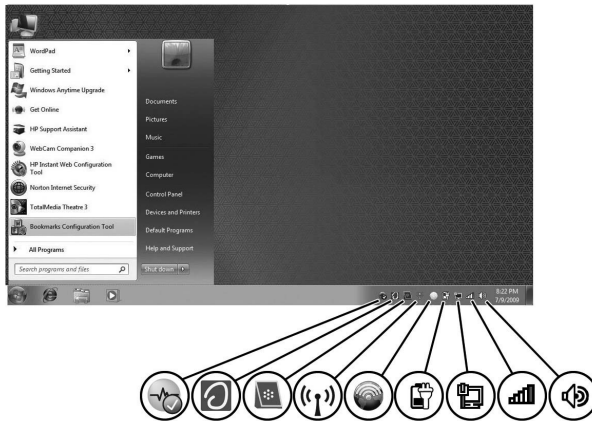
WordPad
Getting Started
Windows Anytime Upgrade
Get Online
HP Support Assistant
WebCam Companion 3
HP Instant Web Configuration Tool
Norton Internet Security
TotalMedia Theatre 3
Bookmarks Configuration Tool
All Programs
Search programs and files

Documents
Pictures
Music
Games
Computer
Control Panel
Devices and Printers
Default Programs
Help and Support
Shut down

8:22 PM
7/9/2009